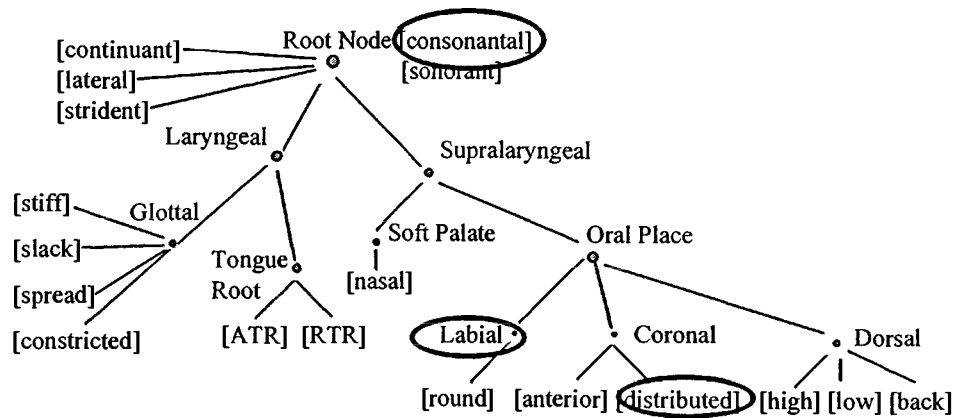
Root Node [consonantal]
[sonorant]
[continuant]
[lateral]
[strident]
Laryngeal
Supralaryngeal
[stiff]
Glottal
[slack]
[spread]
[constricted]
Tongue Root
[ATR] [RTR]
Soft Palate
[nasal]
Oral Place
Labial
Coronal
Dorsal
[round]
[anterior] [distributed]
[high] [low] [back]